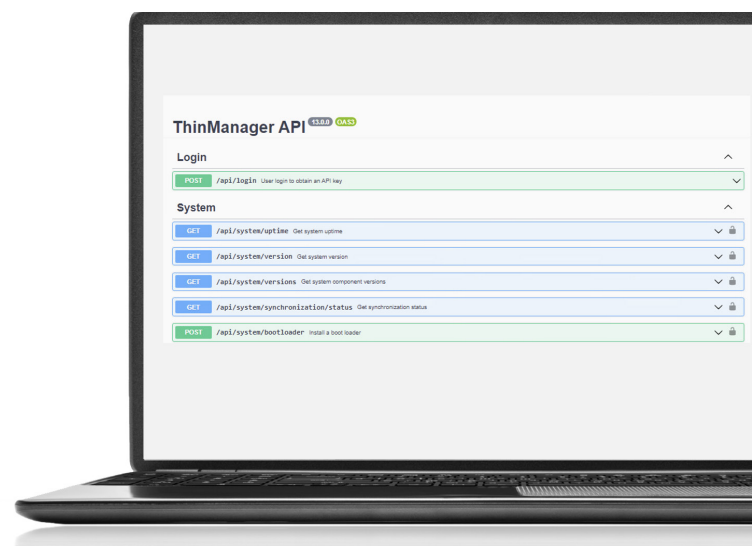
ThinManager API 13.0.0 OAS3

Login

POST /api/login User login to obtain an API key

System

GET /api/system/uptime Get system uptime

GET /api/system/version Get system version

GET /api/system/versions Get system component versions

GET /api/system/synchronization/status Get synchronization status

POST /api/system/bootloader Install a boot loader